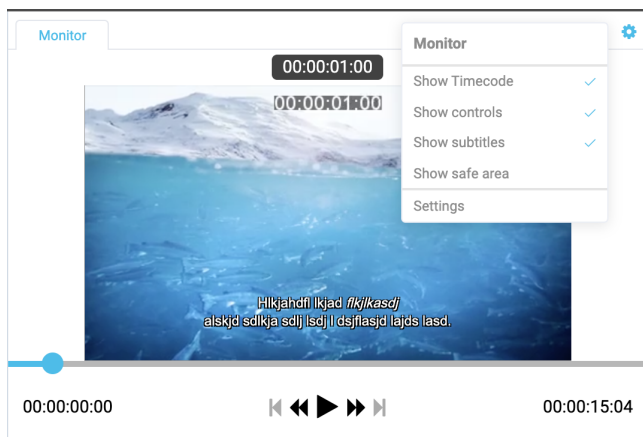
Monitor

00:00:01:00

00:00:01:00

Monitor
Show Timecode ✓
Show controls ✓
Show subtitles ✓
Show safe area
Settings

Hlkjahdfl lkjad *flkjlkasdj*
alskjd sdlkja sdlj lsdj l dsjflasjd lajds lasd.

00:00:00:00

00:00:15:04